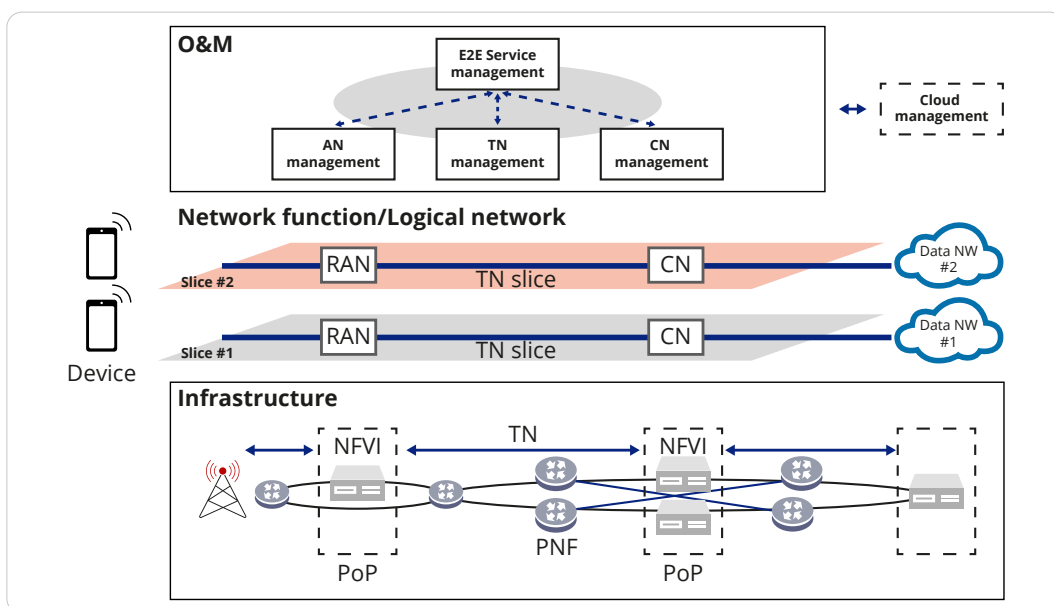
O&M

E2E Service management

AN management

TN management

CN management

Cloud management

Network function/Logical network

Slice #2

RAN

TN slice

CN

Data NW #2

Slice #1

RAN

TN slice

CN

Data NW #1

Device

Infrastructure

NFVI

TN

NFVI

PNF

PoP

PoP